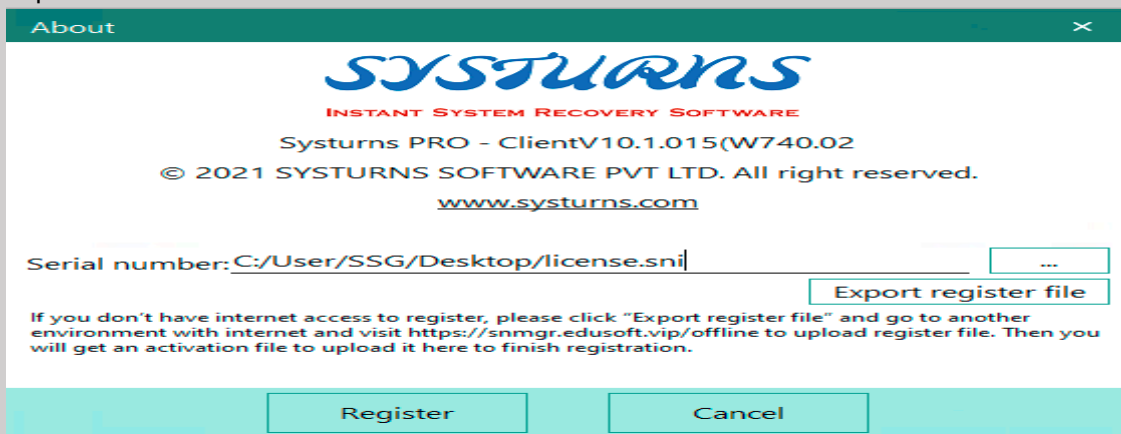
About

×

SYSTURNS

INSTANT SYSTEM RECOVERY SOFTWARE

Systurns PRO - ClientV10.1.015(W740.02

© 2021 SYSTURNS SOFTWARE PVT LTD. All right reserved.

www.systurns.com

Serial number: C:/User/SSG/Desktop/license.sni

...

Export register file

If you don't have internet access to register, please click "Export register file" and go to another environment with internet and visit https://snmgr.edusoft.vip/offline to upload register file. Then you will get an activation file to upload it here to finish registration.

Register

Cancel